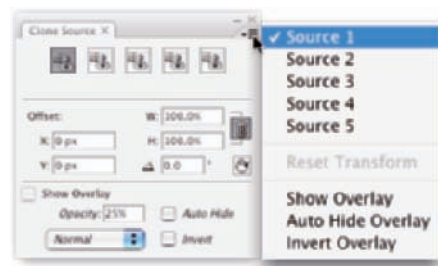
Clone Source ×

Offset:
W: 100.0%
X: 0 px
H: 100.0%
Y: 0 px
0.0 °

Show Overlay
Opacity: 25%
Auto Hide
Normal
Invert

✓ Source 1
Source 2
Source 3
Source 4
Source 5

Reset Transform

Show Overlay
Auto Hide Overlay
Invert Overlay